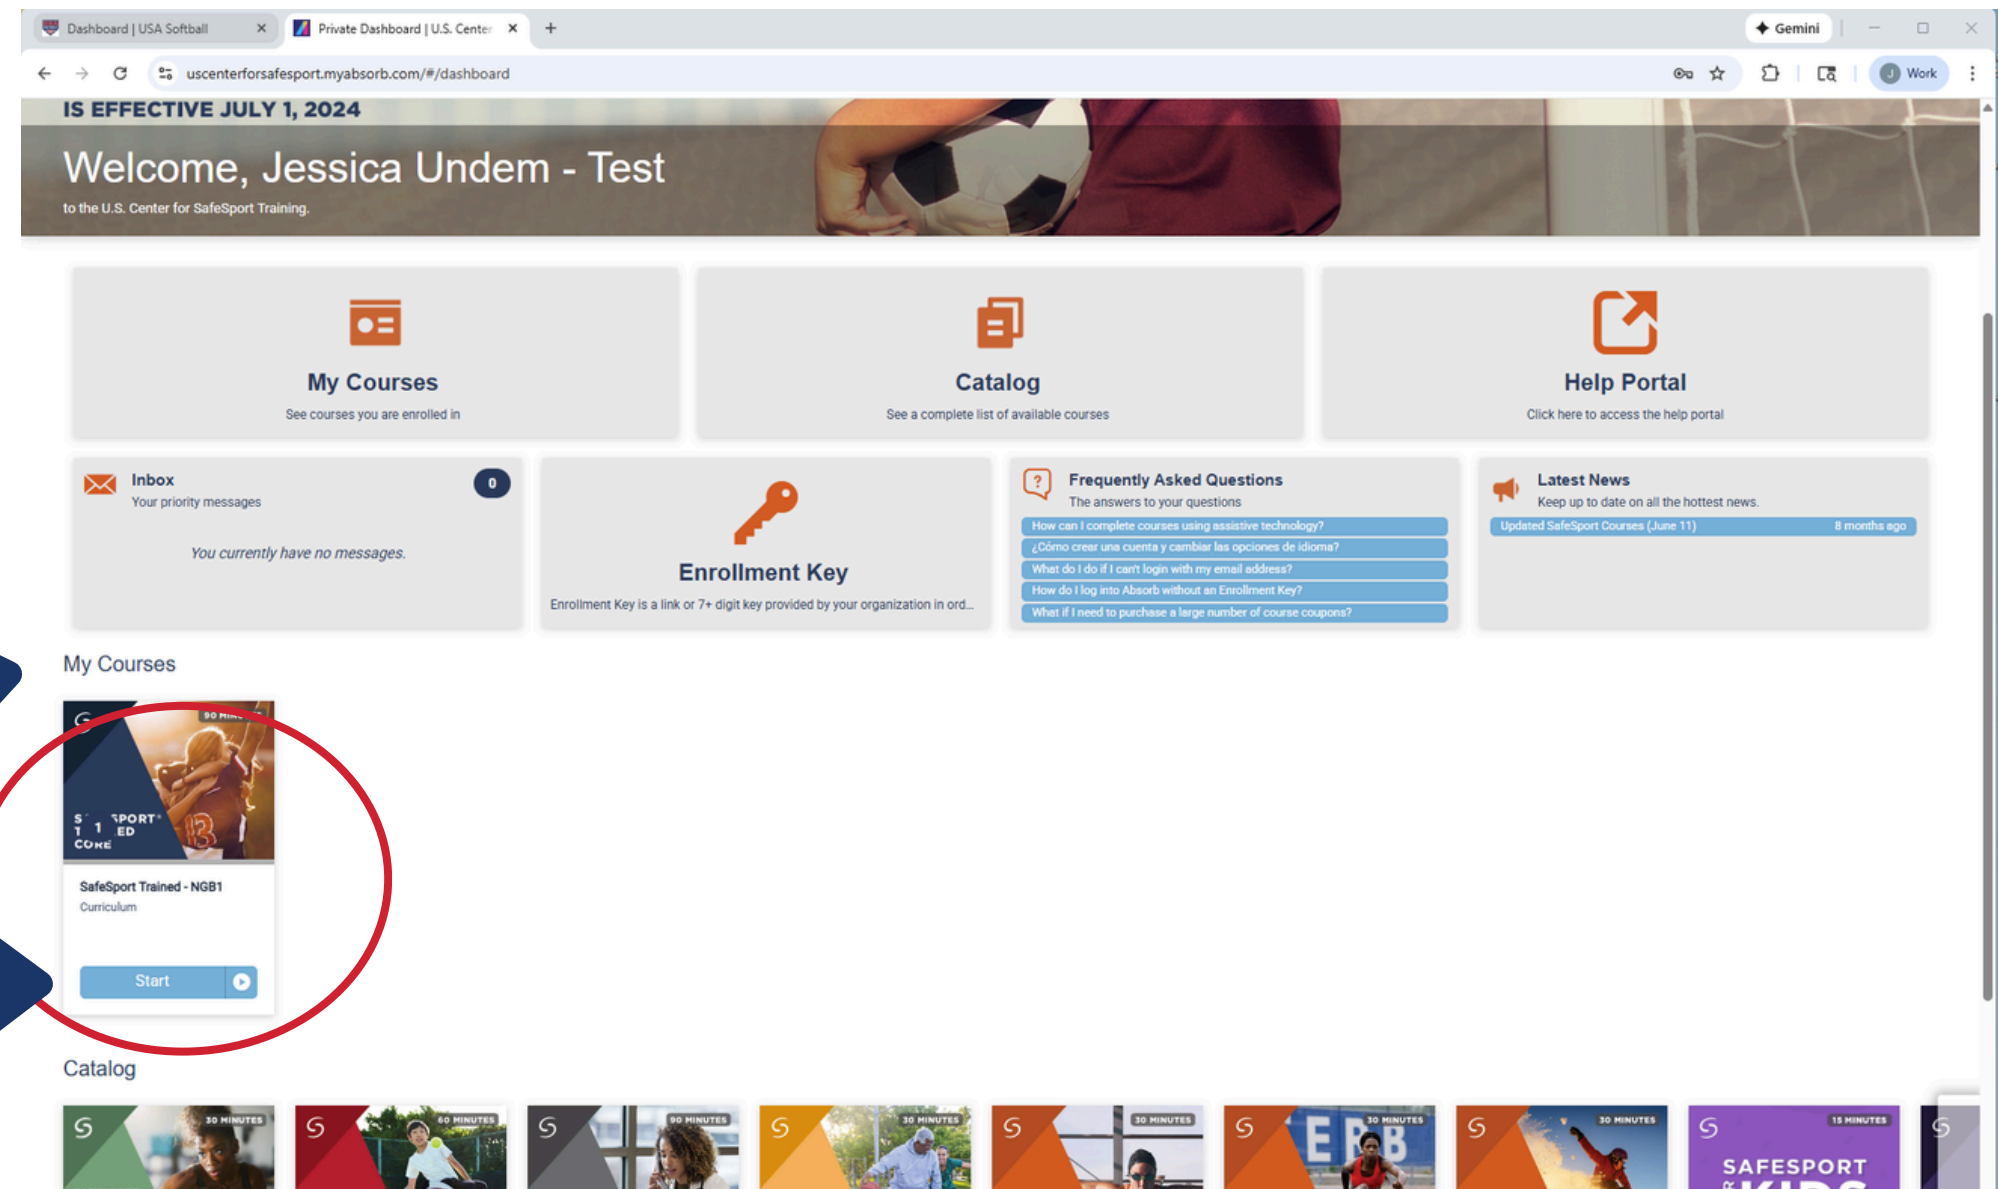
Dashboard | USA Softball ×
Private Dashboard | U.S. Center ×
+
Gemini
uscenterforsafesport.myabsorb.com/#/dashboard
Work

IS EFFECTIVE JULY 1, 2024

Welcome, Jessica Undem - Test
to the U.S. Center for SafeSport Training.

My Courses
See courses you are enrolled in

Catalog
See a complete list of available courses

Help Portal
Click here to access the help portal

Inbox
Your priority messages
0
You currently have no messages.

Enrollment Key
Enrollment Key is a link or 7+ digit key provided by your organization in ord...

Frequently Asked Questions
The answers to your questions
How can I complete courses using assistive technology?
¿Cómo crear una cuenta y cambiar las opciones de idioma?
What do I do if I can't login with my email address?
How do I log into Absorb without an Enrollment Key?
What if I need to purchase a large number of course coupons?

Latest News
Keep up to date on all the hottest news.
Updated SafeSport Courses (June 11) 8 months ago

My Courses

90 MIN
S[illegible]SPORT
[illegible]ED
CORE
SafeSport Trained - NGB1
Curriculum
Start

Catalog

30 MINUTES
60 MINUTES
90 MINUTES
30 MINUTES
30 MINUTES
30 MINUTES
30 MINUTES
15 MINUTES
SAFESPORT
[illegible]